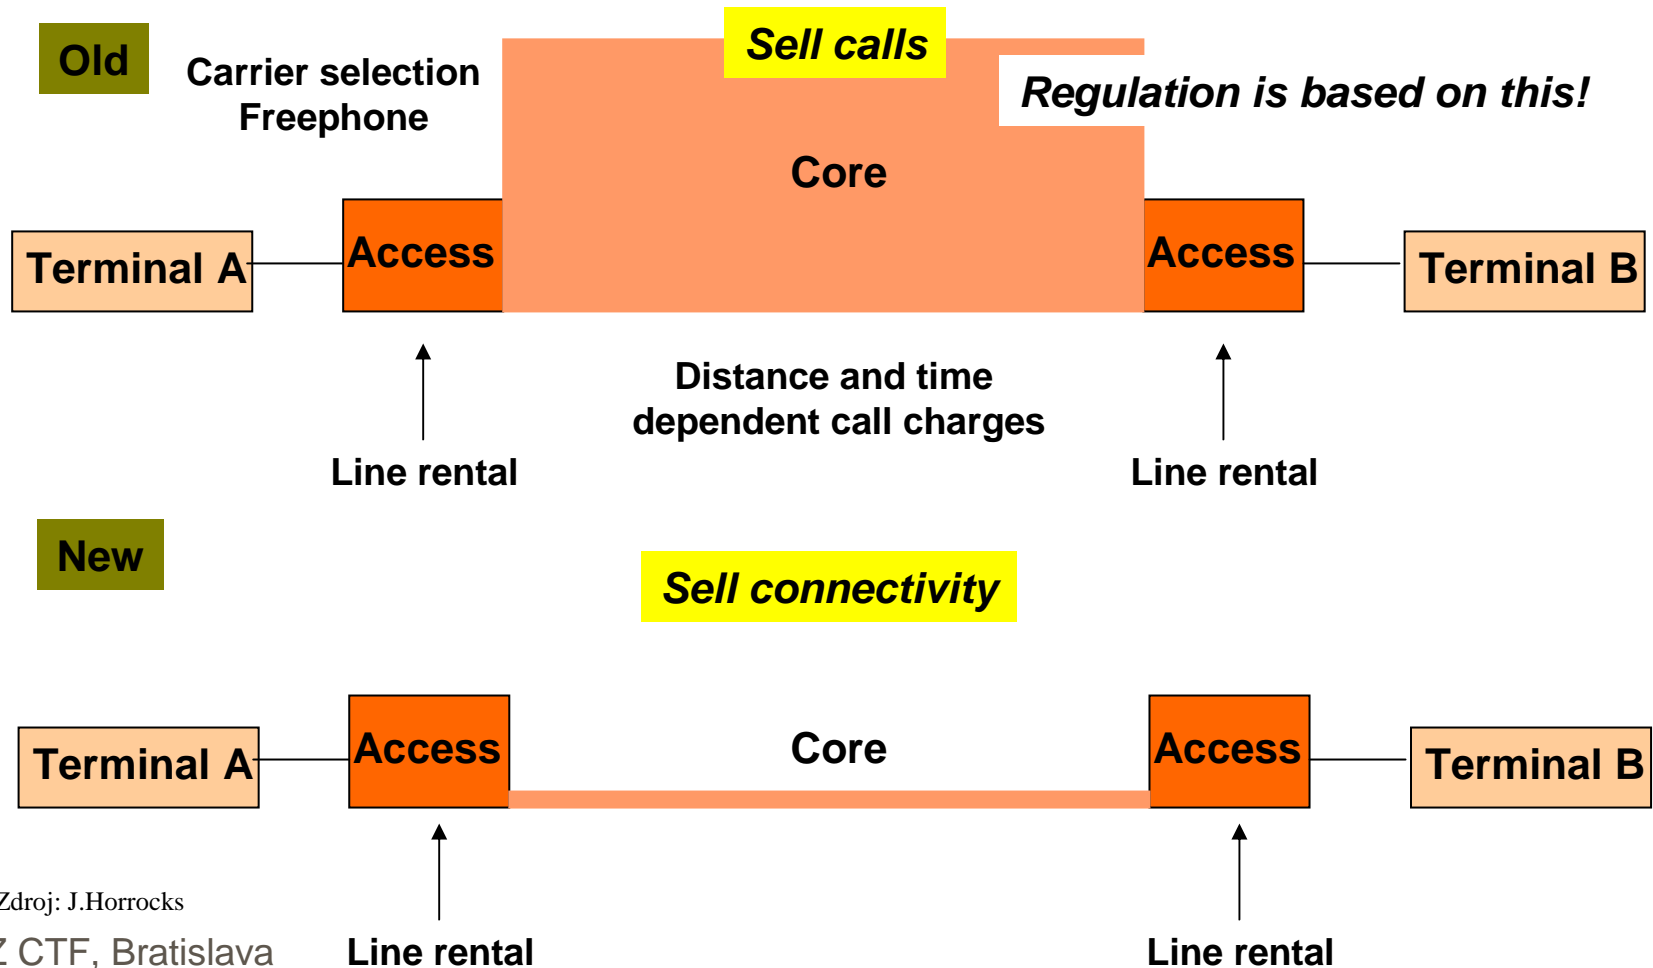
Old

Carrier selection
Freephone

Sell calls

Regulation is based on this!

Core

Terminal A

Access

Access

Terminal B

Distance and time dependent call charges

Line rental

Line rental

New

Sell connectivity

Terminal A

Access

Core

Access

Terminal B

Zdroj: J.Horrocks

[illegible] CTF, Bratislava

Line rental

Line rental